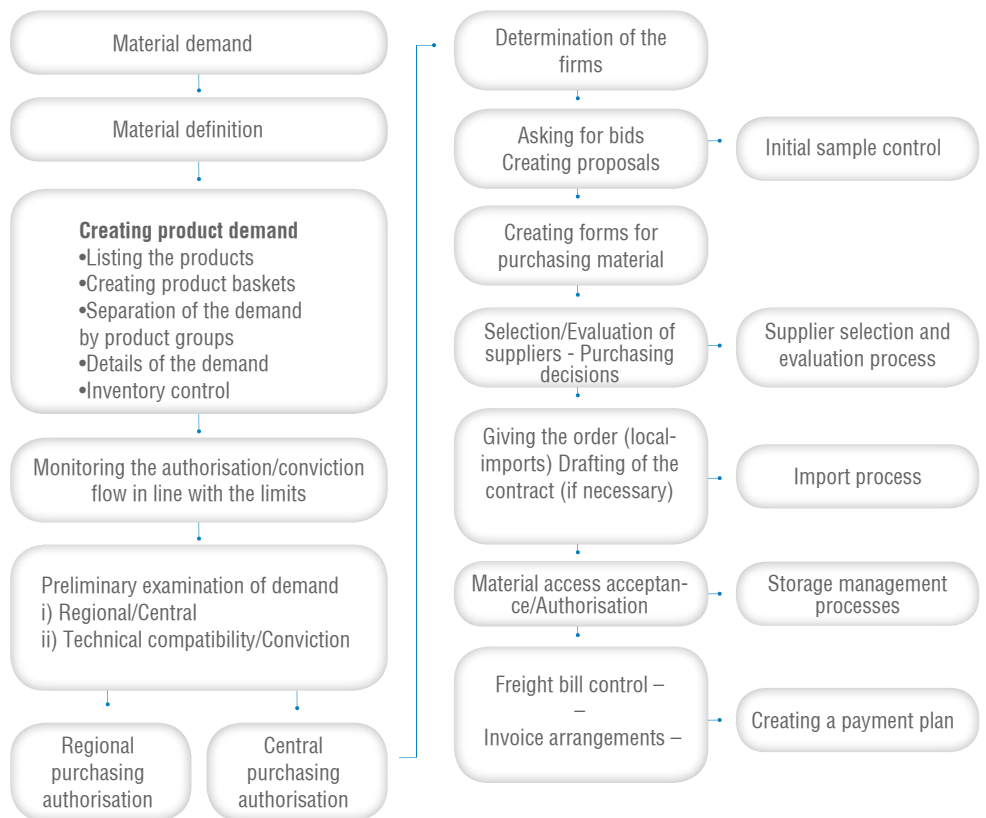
Material demand

Material definition

**Creating product demand**
•Listing the products
•Creating product baskets
•Separation of the demand by product groups
•Details of the demand
•Inventory control

Monitoring the authorisation/conviction flow in line with the limits

Preliminary examination of demand
i) Regional/Central
ii) Technical compatibility/Conviction

Regional purchasing authorisation

Central purchasing authorisation

Determination of the firms

Asking for bids
Creating proposals

Initial sample control

Creating forms for purchasing material

Selection/Evaluation of suppliers - Purchasing decisions

Supplier selection and evaluation process

Giving the order (local-imports) Drafting of the contract (if necessary)

Import process

Material access acceptance/Authorisation

Storage management processes

Freight bill control –
–
Invoice arrangements –

Creating a payment plan